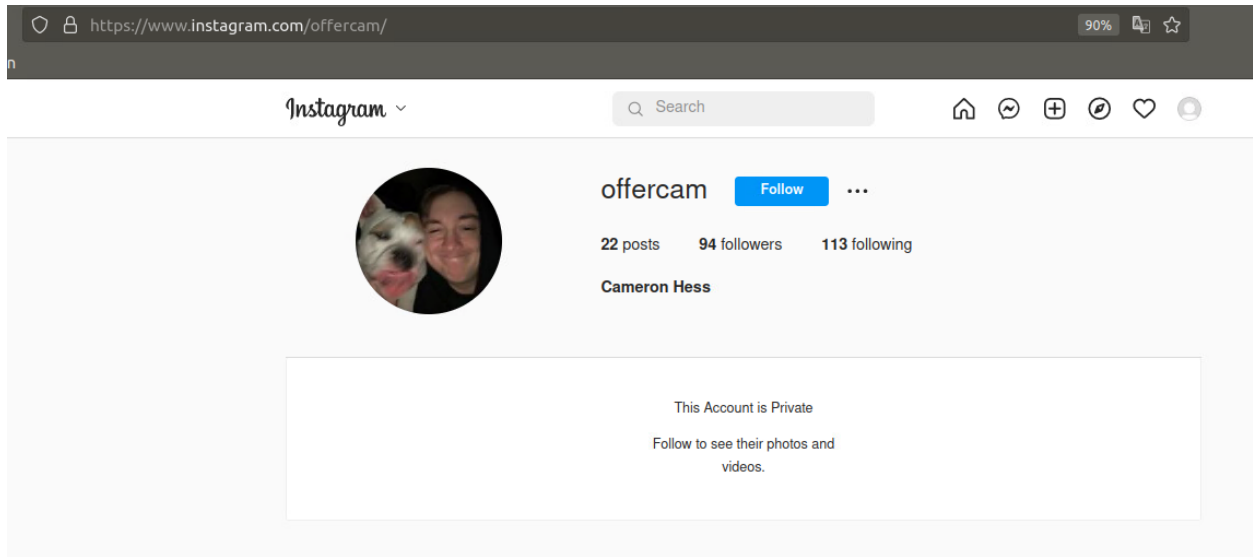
https://www.instagram.com/offercam/

90%

n

Instagram

Search

offercam

Follow

...

22 posts 94 followers 113 following

Cameron Hess

This Account is Private

Follow to see their photos and videos.